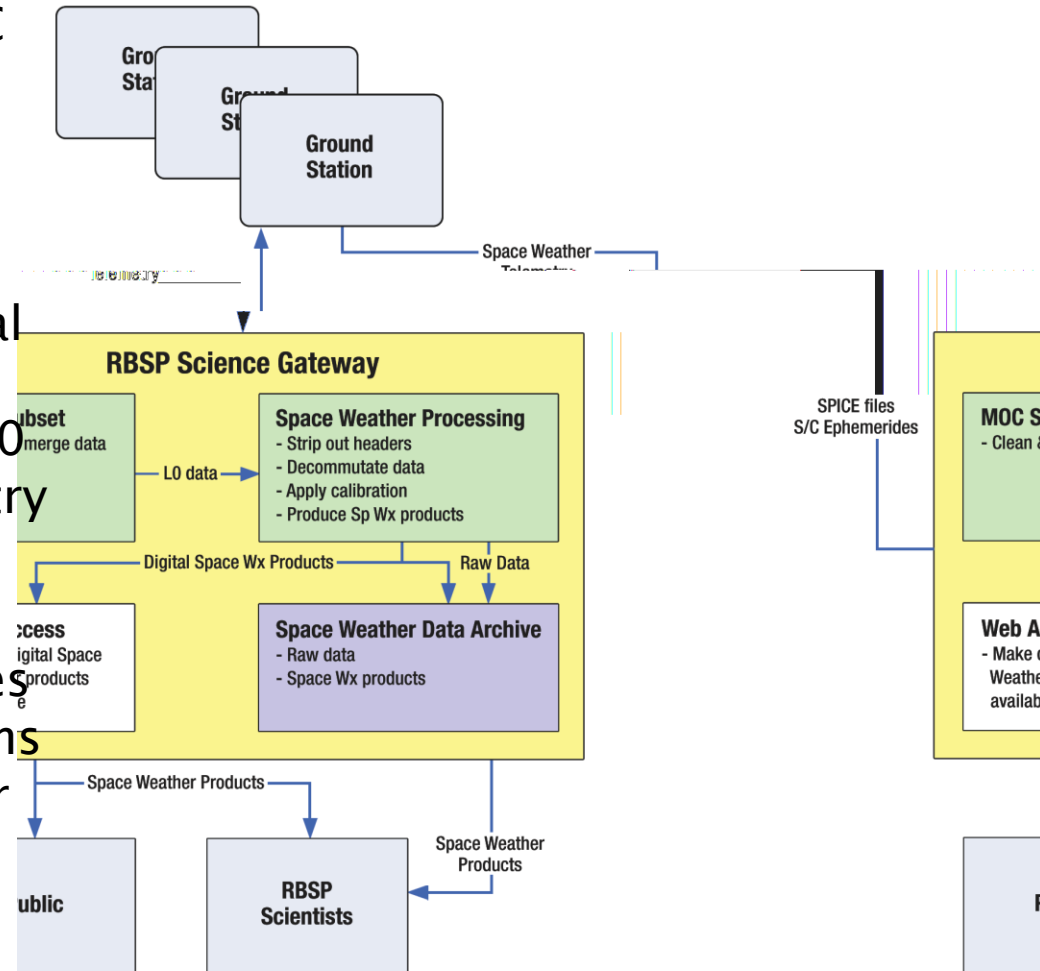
Gro
Sta

Grou
St

Ground
Station

Space Weather
Telemetry

Telemetry

al

0

ry

es
ns
r

RBSP Science Gateway

ubset
merge data

L0 data

Space Weather Processing
- Strip out headers
- Decommutate data
- Apply calibration
- Produce Sp Wx products

Digital Space Wx Products

Raw Data

ccess
igital Space
products
e

Space Weather Data Archive
- Raw data
- Space Wx products

Space Weather Products

Space Weather
Products

ublic

RBSP
Scientists

SPICE files
S/C Ephemerides

MOC S
- Clean &

Web A
- Make d
Weathe
availab

F